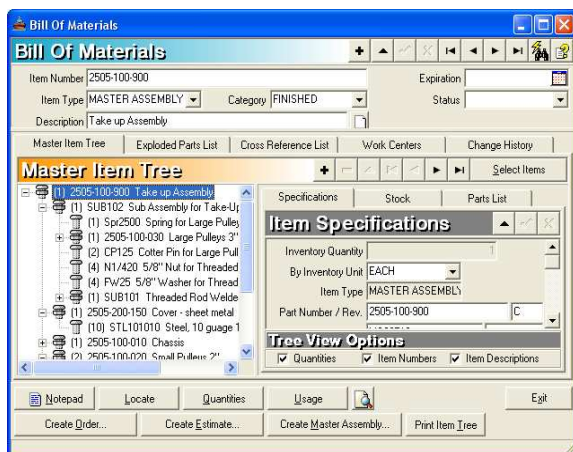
Bill Of Materials

Bill Of Materials

Item Number 2505-100-900
Expiration
Item Type MASTER ASSEMBLY
Category FINISHED
Status
Description Take up Assembly

Master Item Tree | Exploded Parts List | Cross Reference List | Work Centers | Change History

Master Item Tree

Select Items

(1) 2505-100-900 Take up Assembly
(1) SUB102 Sub Assembly for Take-Up
(1) Spr2500 Spring for Large Pulley
(1) 2505-100-030 Large Pulleys 3"
(1) CP125 Cotter Pin for Large Pull
(4) N1/420 5/8" Nut for Threaded
(4) FW25 5/8" Washer for Thread
(1) SUB101 Threaded Rod Welde
(1) 2505-200-150 Cover - sheet metal
(10) STL101010 Steel, 10 guage 1
(1) 2505-100-010 Chassis
(2) 2505-100-020 Small Pulleys 2"

Specifications | Stock | Parts List

Item Specifications

Inventory Quantity 1
By Inventory Unit EACH
Item Type MASTER ASSEMBLY
Part Number / Rev. 2505-100-900 C

Tree View Options
Quantities
Item Numbers
Item Descriptions

Notepad | Locate | Quantities | Usage | Exit
Create Order... | Create Estimate... | Create Master Assembly... | Print Item Tree